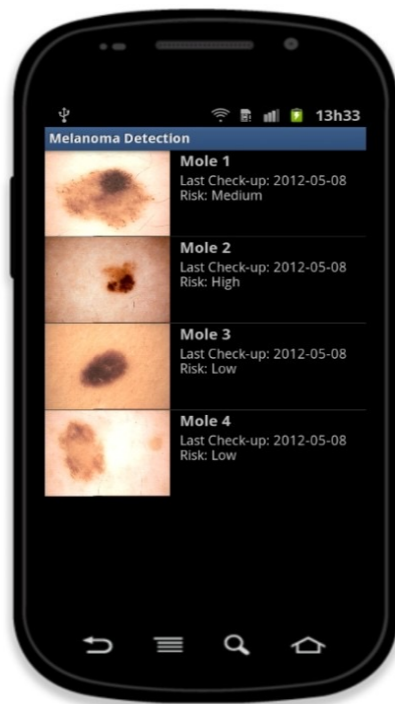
13h33

Melanoma Detection

Mole 1
Last Check-up: 2012-05-08
Risk: Medium

Mole 2
Last Check-up: 2012-05-08
Risk: High

Mole 3
Last Check-up: 2012-05-08
Risk: Low

Mole 4
Last Check-up: 2012-05-08
Risk: Low